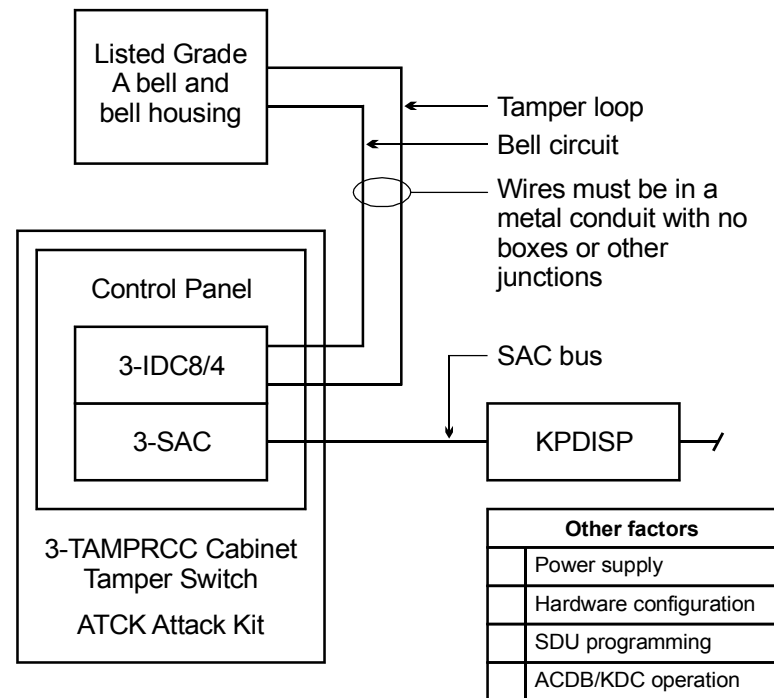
Listed Grade A bell and bell housing

Tamper loop

Bell circuit

Wires must be in a metal conduit with no boxes or other junctions

Control Panel

3-IDC8/4

3-SAC

SAC bus

KPDISP

3-TAMPRCC Cabinet Tamper Switch

ATCK Attack Kit

| | Other factors |
|---|---|
| | Power supply |
| | Hardware configuration |
| | SDU programming |
| | ACDB/KDC operation |